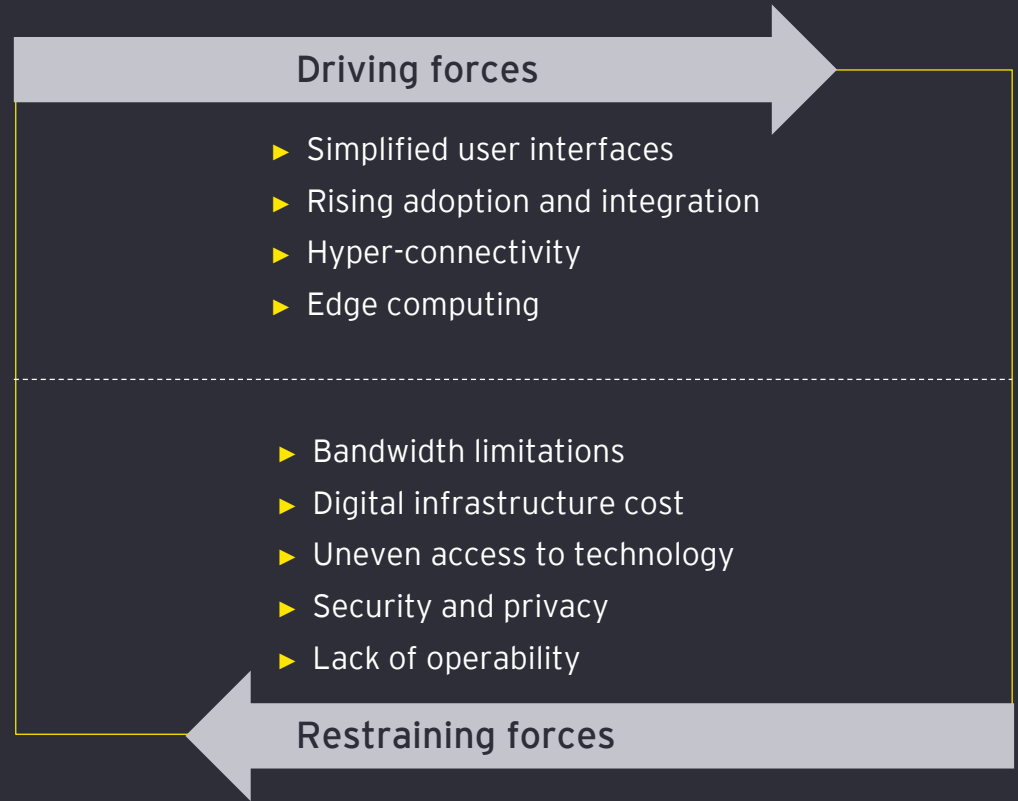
Driving forces

► Simplified user interfaces
► Rising adoption and integration
► Hyper-connectivity
► Edge computing

► Bandwidth limitations
► Digital infrastructure cost
► Uneven access to technology
► Security and privacy
► Lack of operability

Restraining forces